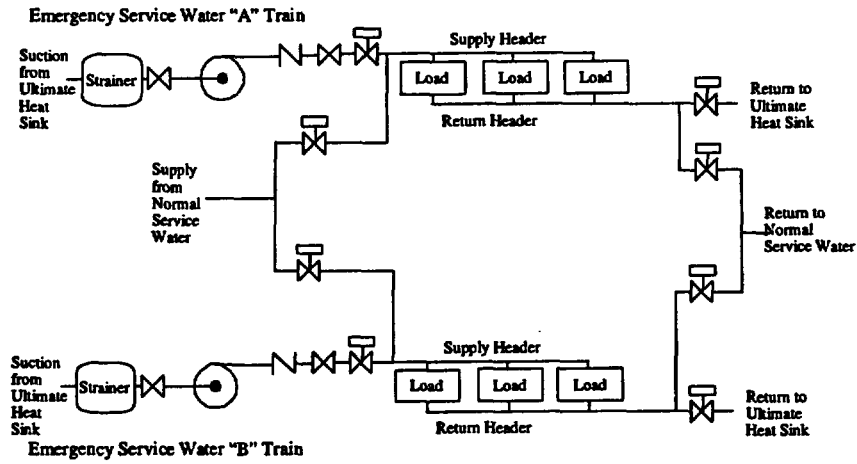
Emergency Service Water "A" Train

Suction from Ultimate Heat Sink

Strainer

Supply Header

Load

Load

Load

Return Header

Return to Ultimate Heat Sink

Supply from Normal Service Water

Return to Normal Service Water

Suction from Ultimate Heat Sink

Strainer

Supply Header

Load

Load

Load

Return Header

Return to Ultimate Heat Sink

Emergency Service Water "B" Train